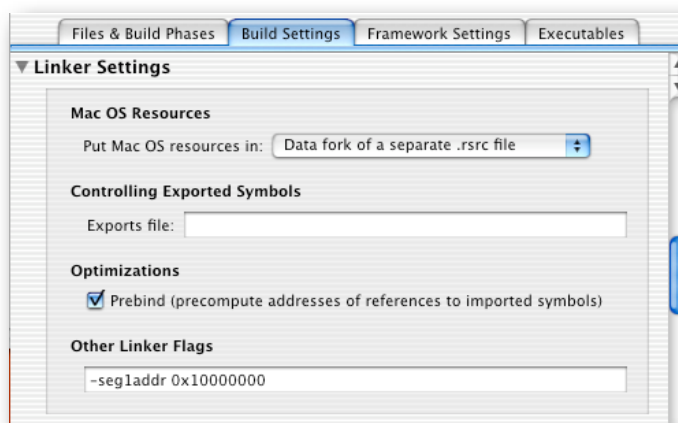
Files & Build Phases
Build Settings
Framework Settings
Executables

Linker Settings

Mac OS Resources

Put Mac OS resources in: Data fork of a separate .rsrc file

Controlling Exported Symbols

Exports file:

Optimizations

Prebind (precompute addresses of references to imported symbols)

Other Linker Flags

-seg1addr 0x10000000